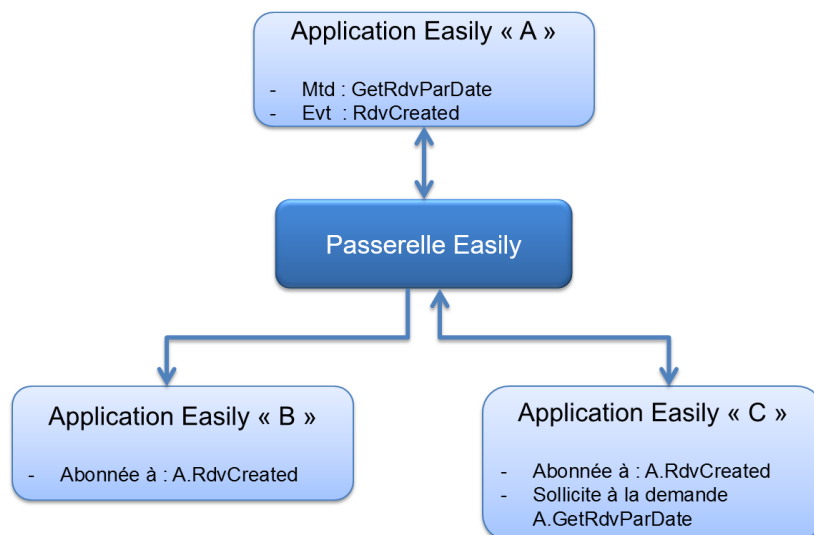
Application Easily « A »

- Mtd : GetRdvParDate
- Evt : RdvCreated

Passerelle Easily

Application Easily « B »

- Abonnée à : A.RdvCreated

Application Easily « C »

- Abonnée à : A.RdvCreated
- Sollicite à la demande A.GetRdvParDate